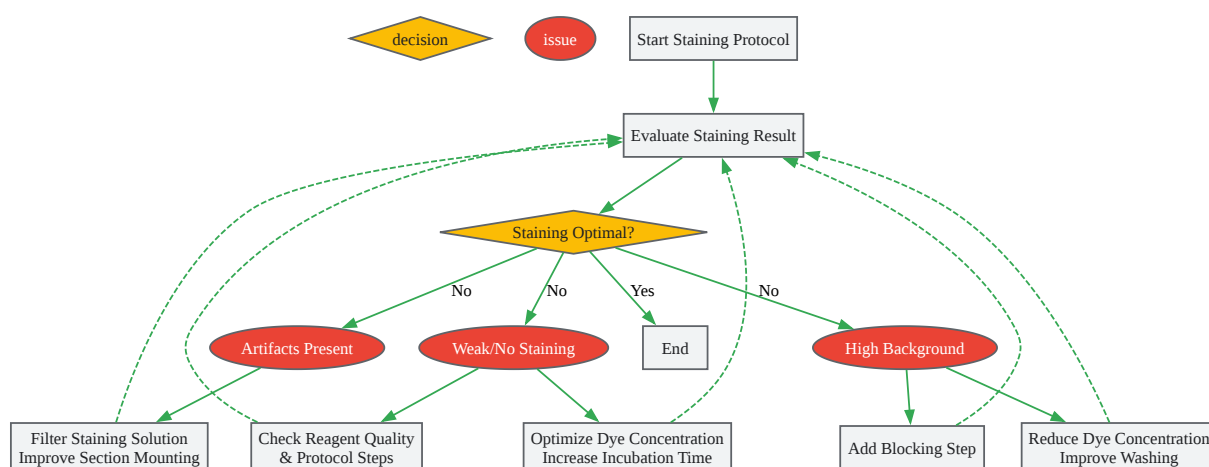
decision

issue

Start Staining Protocol

Evaluate Staining Result

Staining Optimal?

No

No

Yes

No

Artifacts Present

Weak/No Staining

End

High Background

Filter Staining Solution
Improve Section Mounting

Check Reagent Quality
& Protocol Steps

Optimize Dye Concentration
Increase Incubation Time

Add Blocking Step

Reduce Dye Concentration
Improve Washing